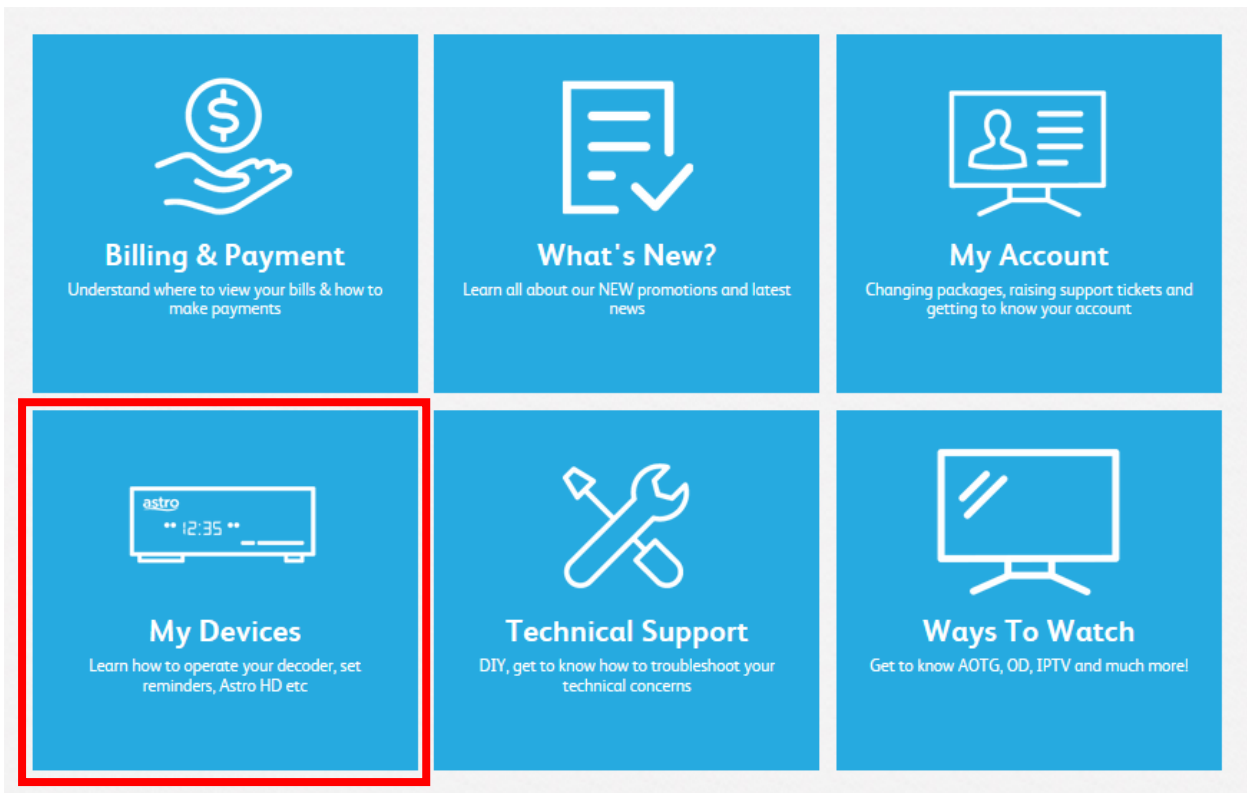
Billing & Payment
Understand where to view your bills & how to make payments

What's New?
Learn all about our NEW promotions and latest news

My Account
Changing packages, raising support tickets and getting to know your account

astro
12:35

My Devices
Learn how to operate your decoder, set reminders, Astro HD etc

Technical Support
DIY, get to know how to troubleshoot your technical concerns

Ways To Watch
Get to know AOTG, OD, IPTV and much more!